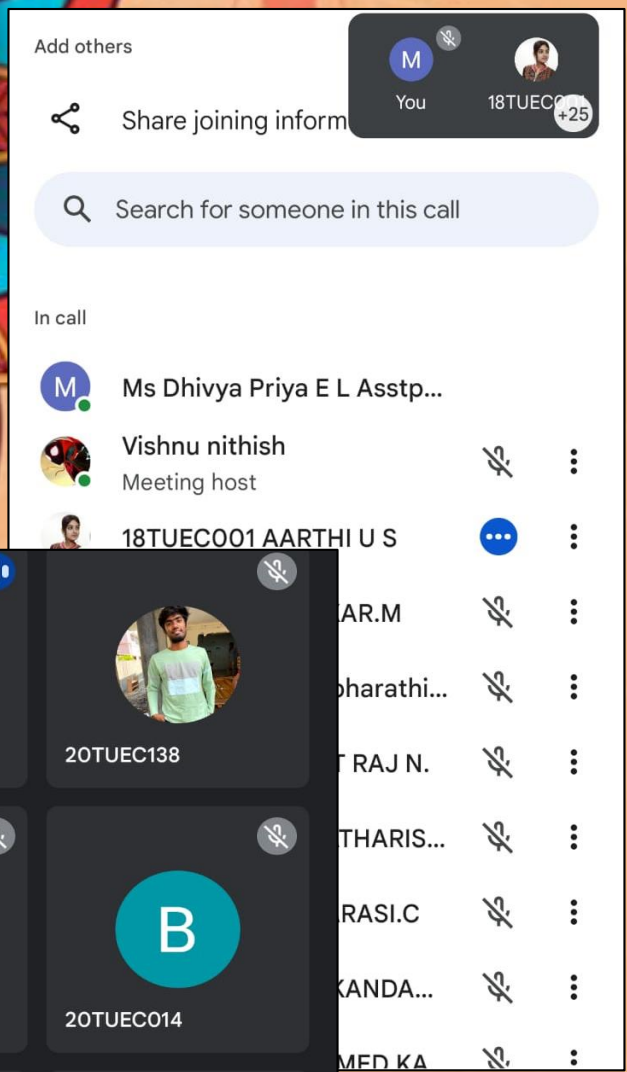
Add others

Share joining inform

M You

18TUEC

+25

Search for someone in this call

In call

M Ms Dhivya Priya E L Asstp...

Vishnu nithish
Meeting host

18TUEC001 AARTHI U S

AR.M

bharathi...

T RAJ N.

THARIS...

RASI.C

KANDA...

MED KA

20TUEC138

B

20TUEC014